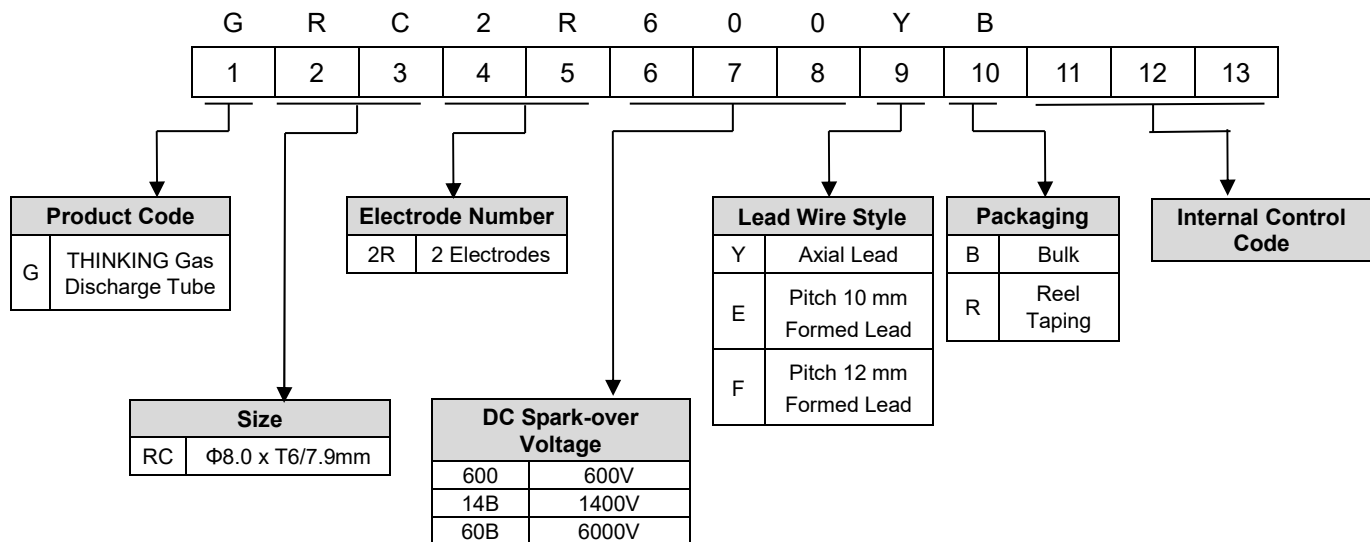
G R C 2 R 6 0 0 Y B

| 1 | 2 | 3 | 4 | 5 | 6 | 7 | 8 | 9 | 10 | 11 | 12 | 13 |
|---|---|---|---|---|---|---|---|---|---|---|---|---|

| Product Code | |
|---|---|
| G | THINKING Gas Discharge Tube |

| Electrode Number | |
|---|---|
| 2R | 2 Electrodes |

| Lead Wire Style | |
|---|---|
| Y | Axial Lead |
| E | Pitch 10 mm Formed Lead |
| F | Pitch 12 mm Formed Lead |

| Packaging | |
|---|---|
| B | Bulk |
| R | Reel Taping |

Internal Control Code

| Size | |
|---|---|
| RC | Φ8.0 x T6/7.9mm |

| DC Spark-over Voltage | |
|---|---|
| 600 | 600V |
| 14B | 1400V |
| 60B | 6000V |